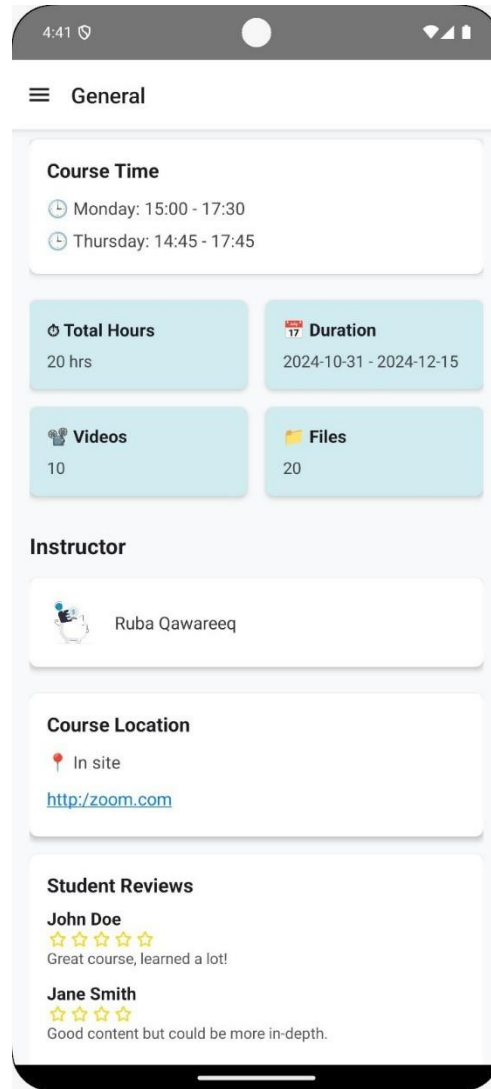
4:41

General

Course Time

Monday: 15:00 - 17:30

Thursday: 14:45 - 17:45

Total Hours
20 hrs

17 Duration
2024-10-31 - 2024-12-15

Videos
10

Files
20

Instructor

Ruba Qawareeq

Course Location

In site

http:/zoom.com

Student Reviews

John Doe
☆☆☆☆☆
Great course, learned a lot!

Jane Smith
☆☆☆☆
Good content but could be more in-depth.